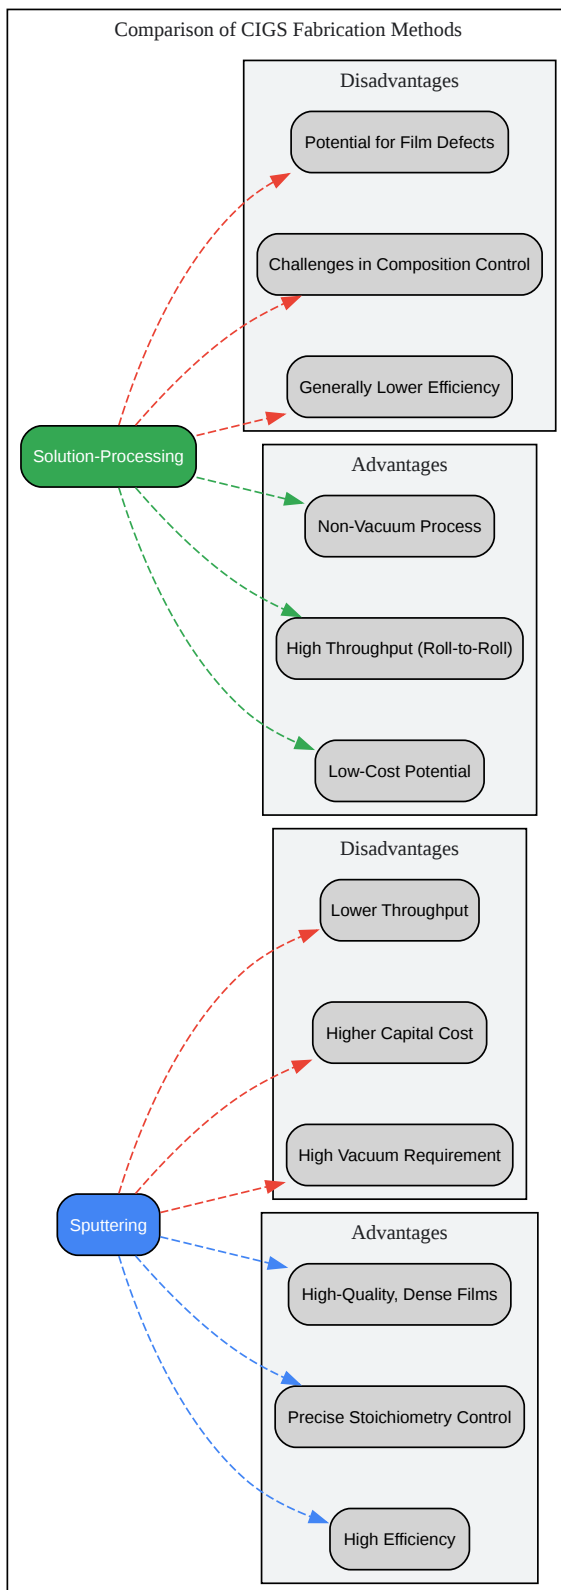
Comparison of CIGS Fabrication Methods

Disadvantages

Potential for Film Defects

Challenges in Composition Control

Generally Lower Efficiency

Solution-Processing

Advantages

Non-Vacuum Process

High Throughput (Roll-to-Roll)

Low-Cost Potential

Disadvantages

Lower Throughput

Higher Capital Cost

High Vacuum Requirement

Sputtering

Advantages

High-Quality, Dense Films

Precise Stoichiometry Control

High Efficiency